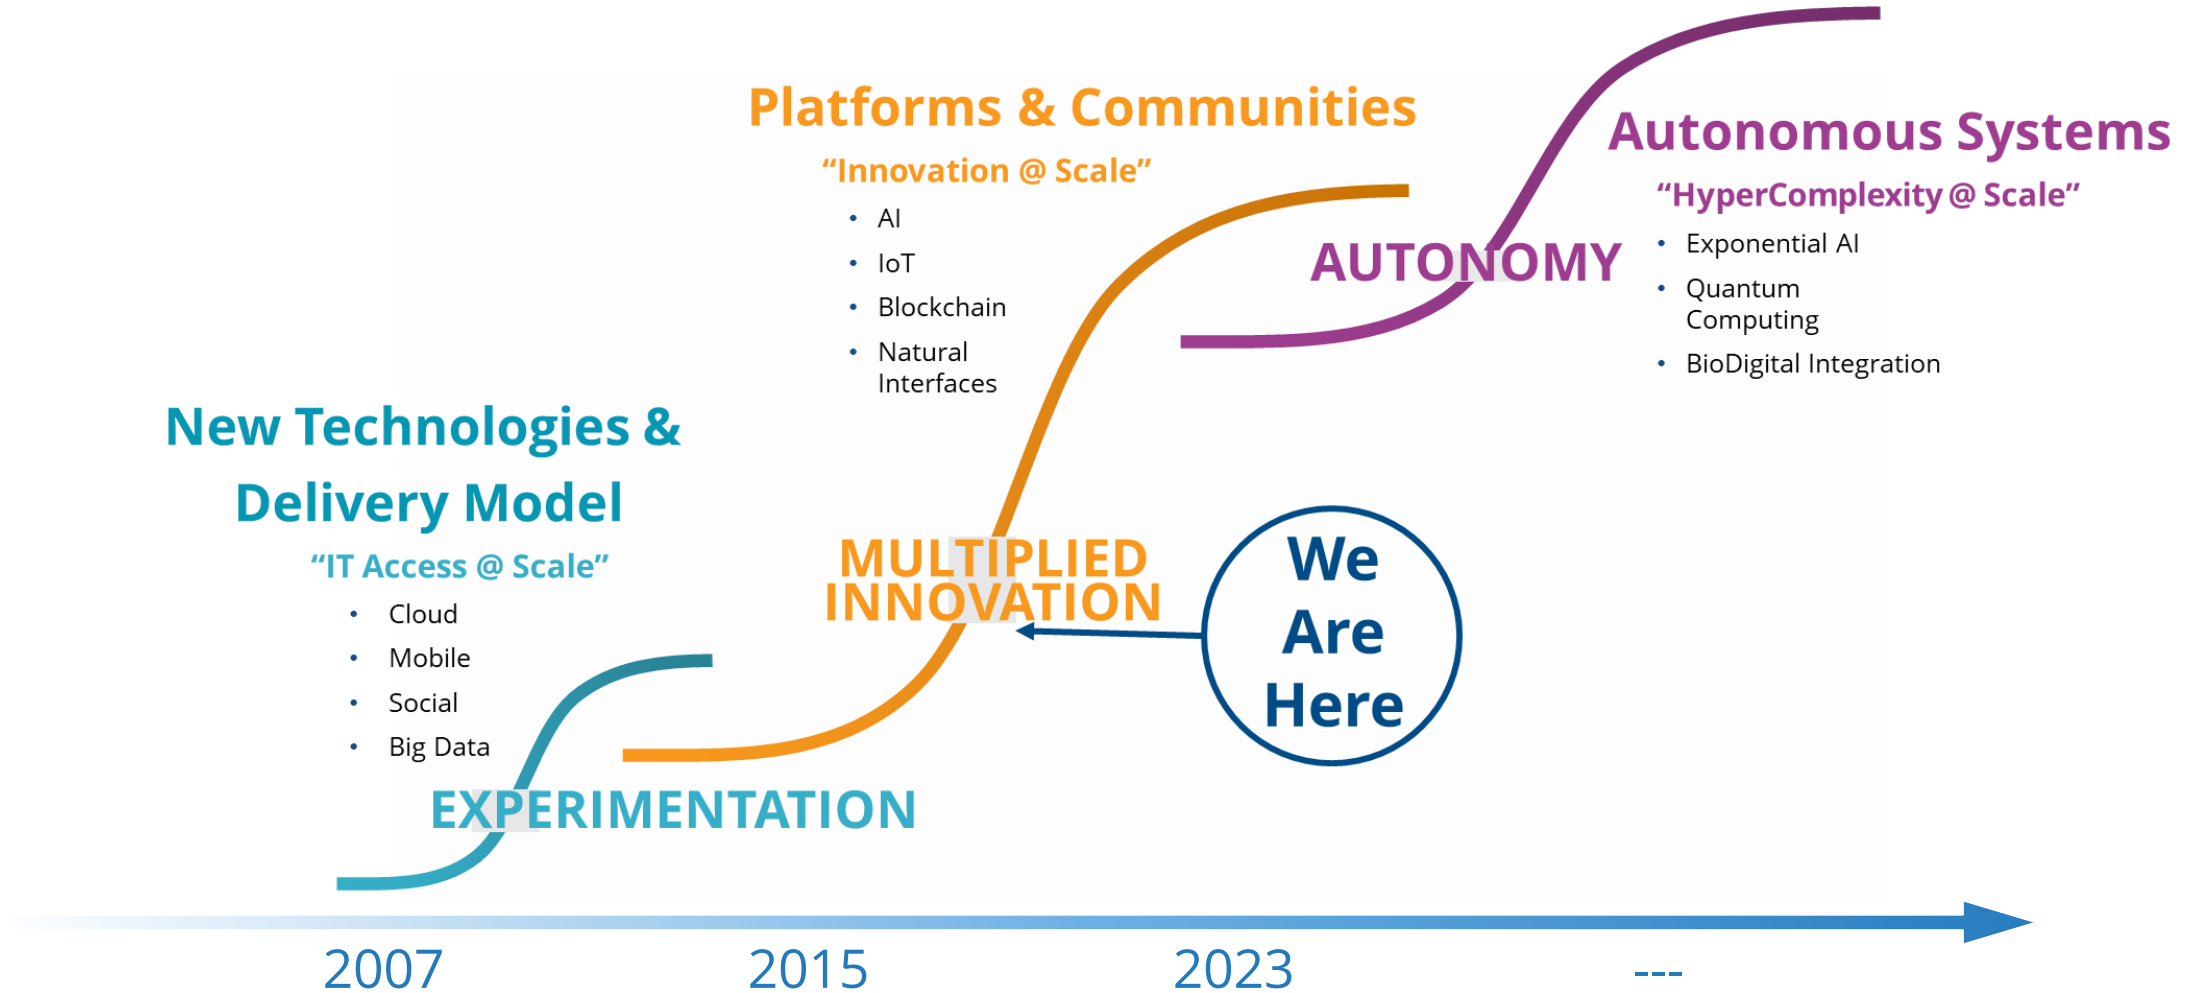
Platforms & Communities

“Innovation @ Scale”

- AI
- IoT
- Blockchain
- Natural Interfaces

Autonomous Systems

“HyperComplexity @ Scale”

- Exponential AI
- Quantum Computing
- BioDigital Integration

AUTONOMY

New Technologies & Delivery Model

“IT Access @ Scale”

- Cloud
- Mobile
- Social
- Big Data

MULTIPLIED INNOVATION

We Are Here

EXPERIMENTATION

2007

2015

2023

---